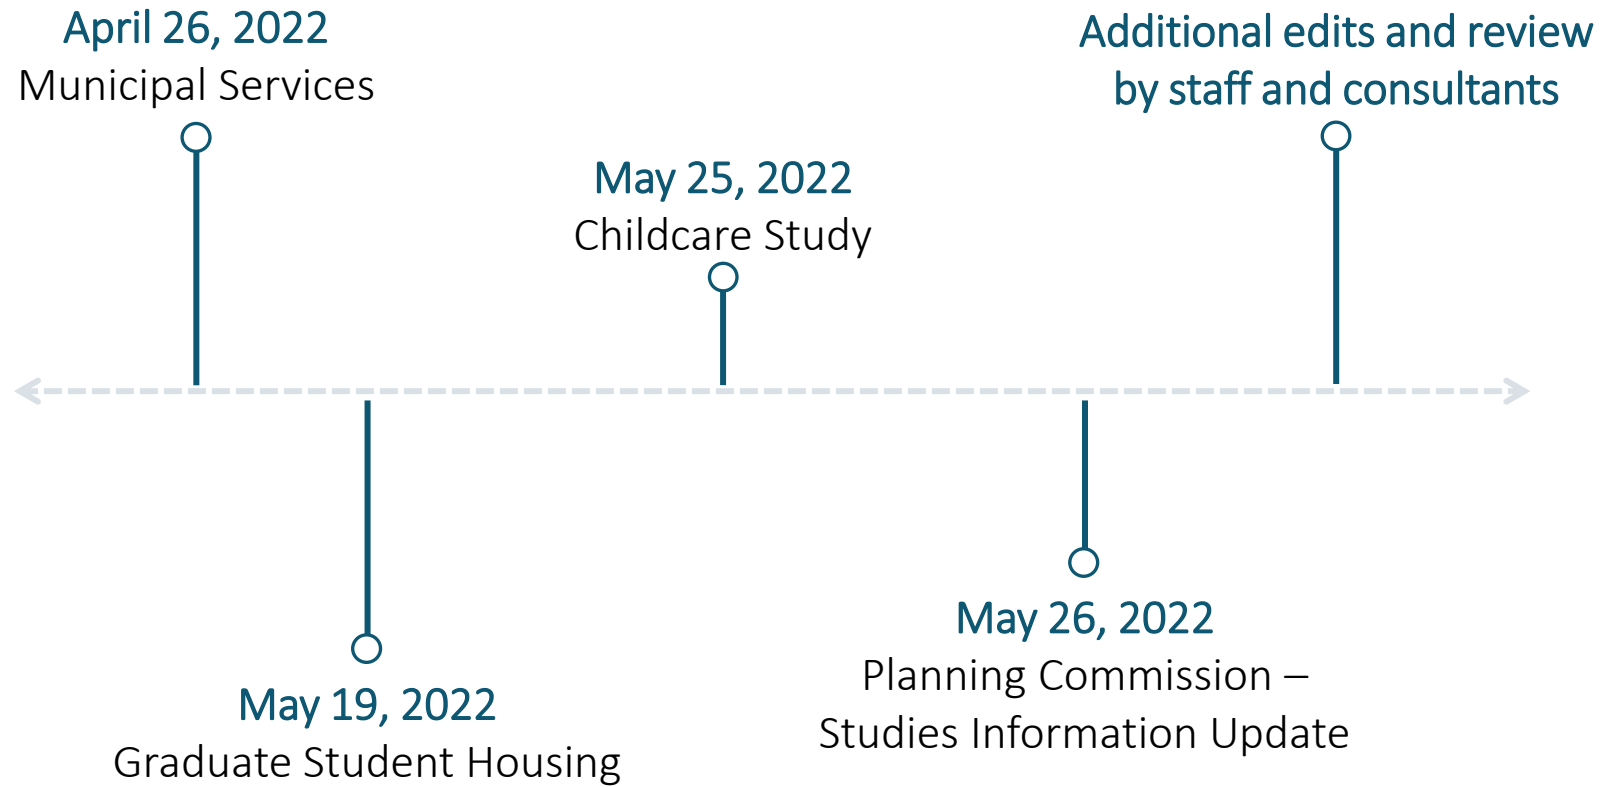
April 26, 2022
Municipal Services

May 19, 2022
Graduate Student Housing

May 25, 2022
Childcare Study

May 26, 2022
Planning Commission – Studies Information Update

Additional edits and review by staff and consultants